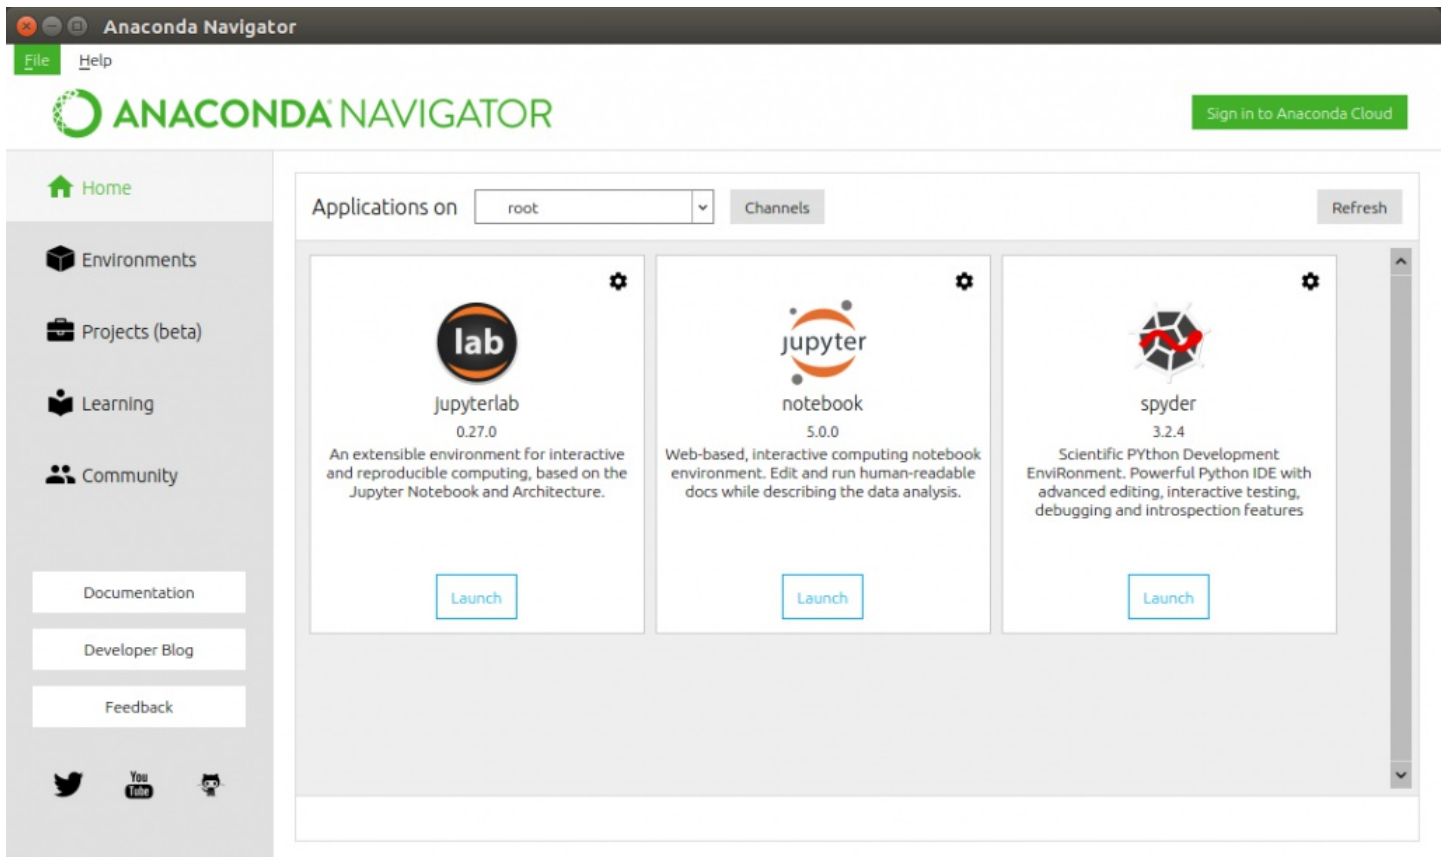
Anaconda Navigator

File Help

ANACONDA NAVIGATOR

Sign in to Anaconda Cloud

Home

Environments

Projects (beta)

Learning

Community

Documentation

Developer Blog

Feedback

You Tube

Applications on root Channels Refresh

lab

jupyterlab

0.27.0

An extensible environment for interactive and reproducible computing, based on the Jupyter Notebook and Architecture.

Launch

jupyter

notebook

5.0.0

Web-based, interactive computing notebook environment. Edit and run human-readable docs while describing the data analysis.

Launch

spyder

3.2.4

Scientific PYthon Development EnviRonment. Powerful Python IDE with advanced editing, interactive testing, debugging and introspection features

Launch